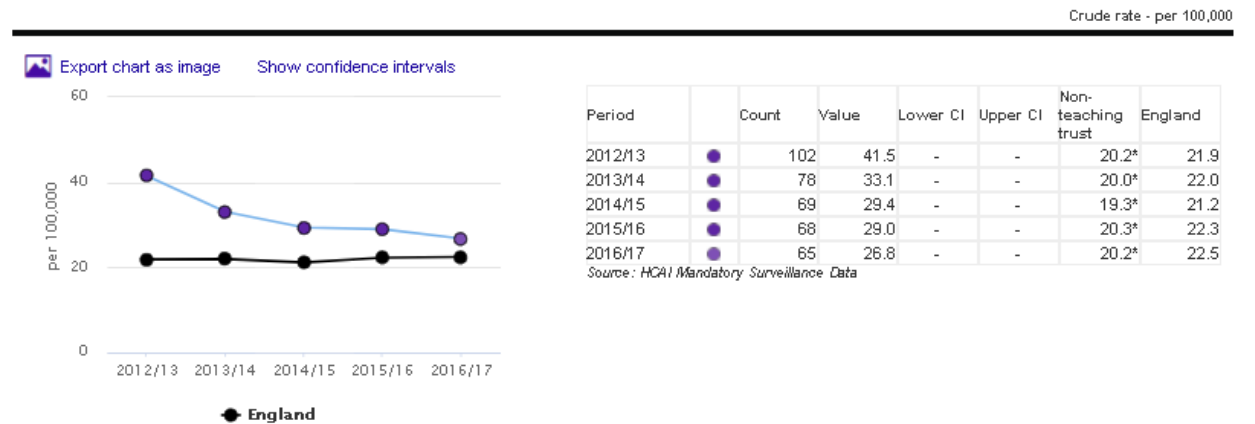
Crude rate - per 100,000

Export chart as image Show confidence intervals

60
40
20
0
per 100,000
2012/13 2013/14 2014/15 2015/16 2016/17

England

| Period | | Count | Value | Lower CI | Upper CI | Non-teaching trust | England |
|---|---|---|---|---|---|---|---|
| 2012/13 | | 102 | 41.5 | - | - | 20.2* | 21.9 |
| 2013/14 | | 78 | 33.1 | - | - | 20.0* | 22.0 |
| 2014/15 | | 69 | 29.4 | - | - | 19.3* | 21.2 |
| 2015/16 | | 68 | 29.0 | - | - | 20.3* | 22.3 |
| 2016/17 | | 65 | 26.8 | - | - | 20.2* | 22.5 |

Source: HCAI Mandatory Surveillance Data